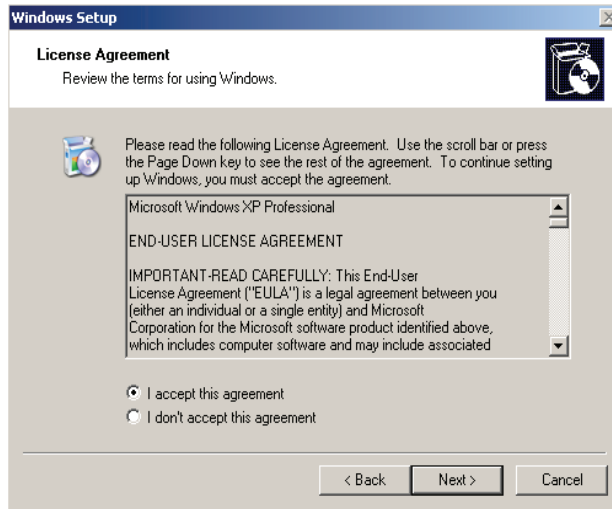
Windows Setup

License Agreement
Review the terms for using Windows.

Please read the following License Agreement. Use the scroll bar or press the Page Down key to see the rest of the agreement. To continue setting up Windows, you must accept the agreement.

Microsoft Windows XP Professional

END-USER LICENSE AGREEMENT

IMPORTANT-READ CAREFULLY: This End-User License Agreement ("EULA") is a legal agreement between you (either an individual or a single entity) and Microsoft Corporation for the Microsoft software product identified above, which includes computer software and may include associated

I accept this agreement
I don't accept this agreement

< Back
Next >
Cancel